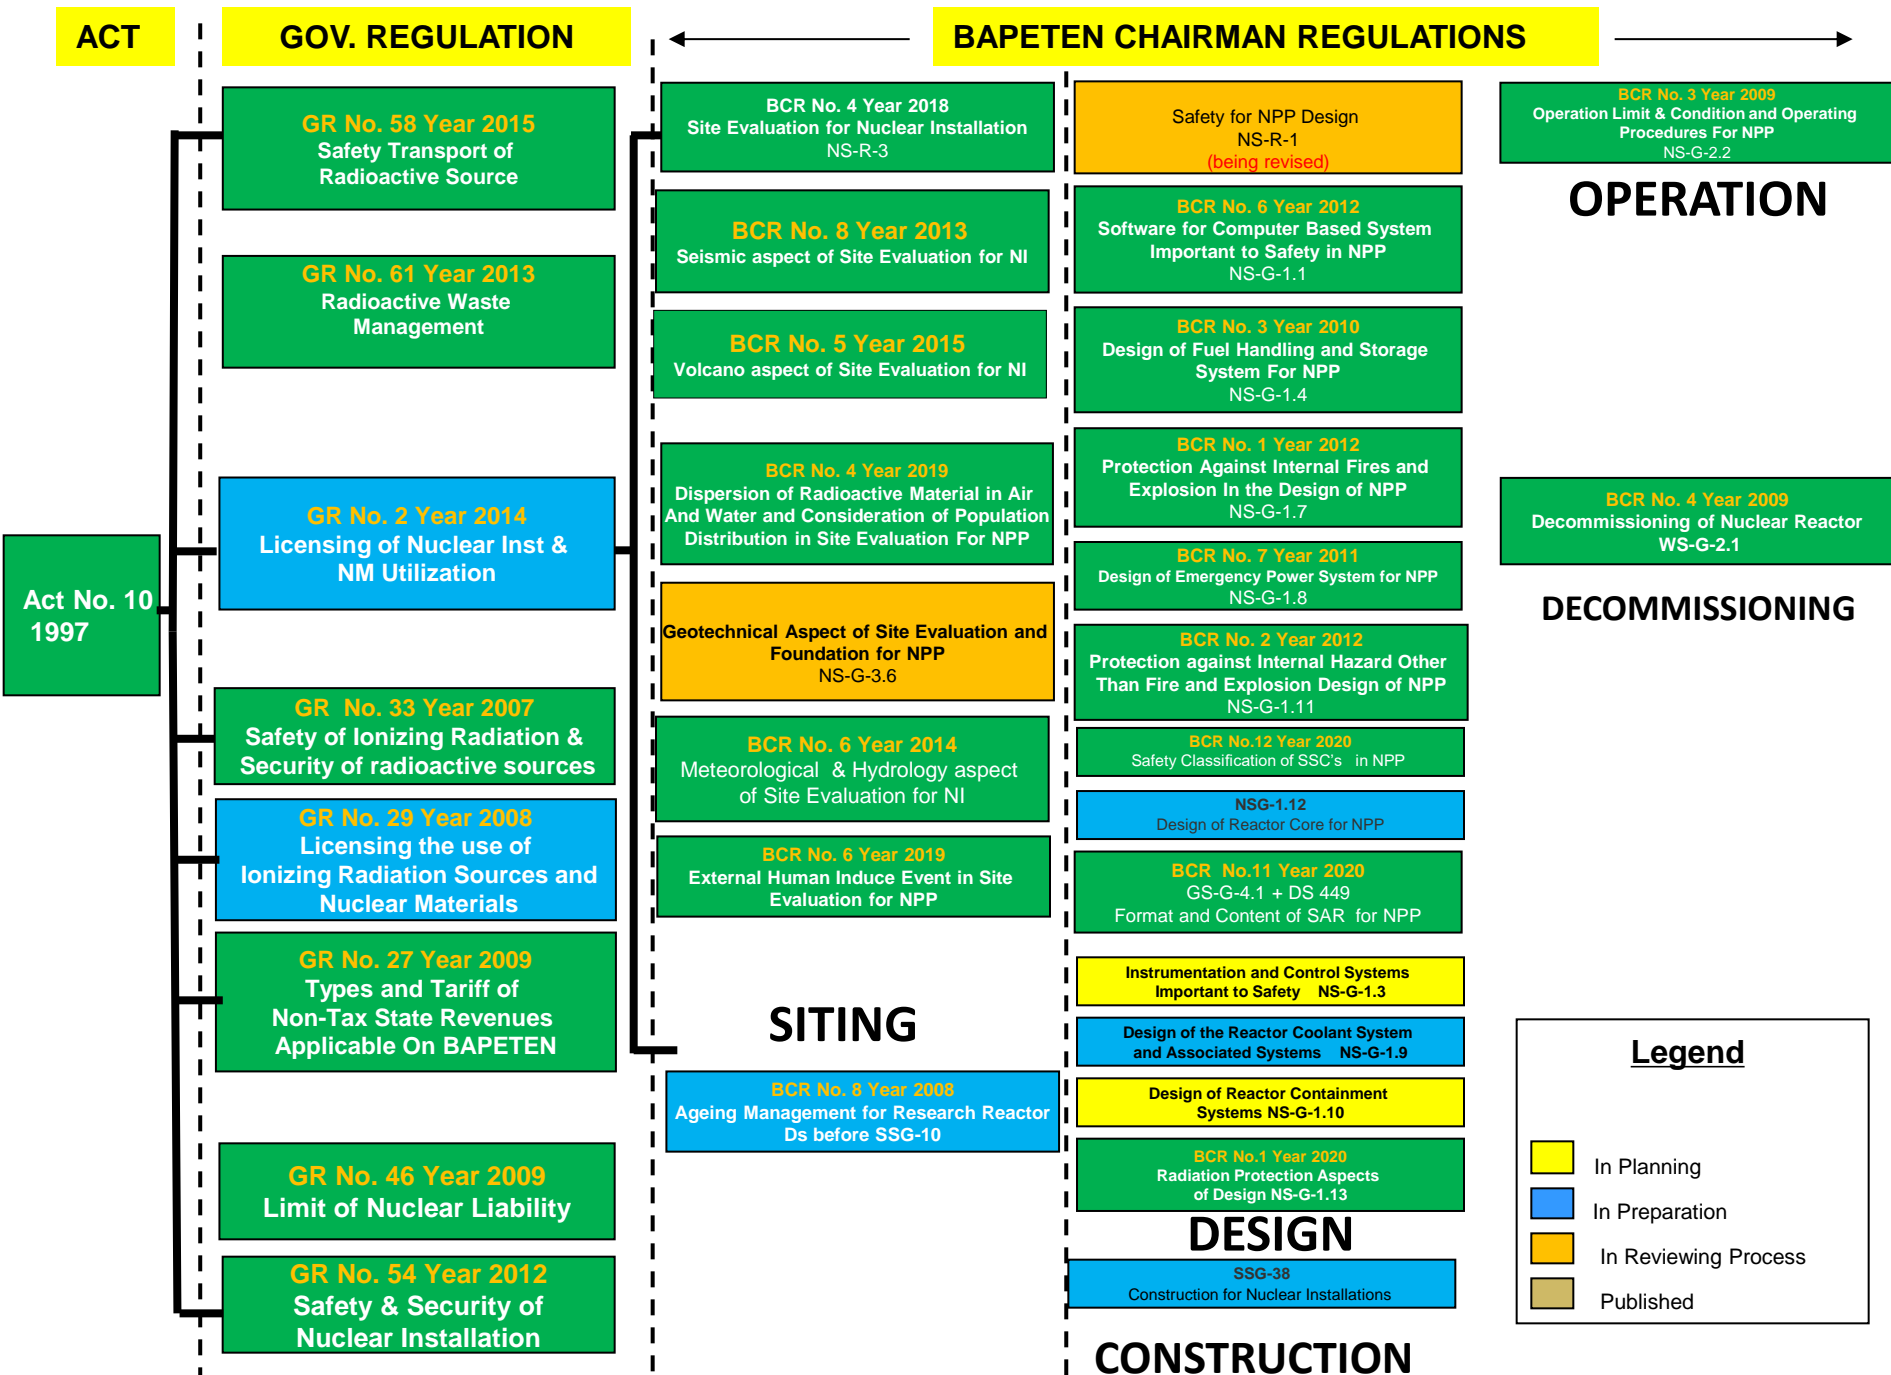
ACT

GOV. REGULATION

BAPETEN CHAIRMAN REGULATIONS

Act No. 10 1997

GR No. 58 Year 2015
Safety Transport of Radioactive Source

GR No. 61 Year 2013
Radioactive Waste Management

GR No. 2 Year 2014
Licensing of Nuclear Inst & NM Utilization

GR No. 33 Year 2007
Safety of Ionizing Radiation & Security of radioactive sources

GR No. 29 Year 2008
Licensing the use of Ionizing Radiation Sources and Nuclear Materials

GR No. 27 Year 2009
Types and Tariff of Non-Tax State Revenues Applicable On BAPETEN

GR No. 46 Year 2009
Limit of Nuclear Liability

GR No. 54 Year 2012
Safety & Security of Nuclear Installation

BCR No. 4 Year 2018
Site Evaluation for Nuclear Installation
NS-R-3

BCR No. 8 Year 2013
Seismic aspect of Site Evaluation for NI

BCR No. 5 Year 2015
Volcano aspect of Site Evaluation for NI

BCR No. 4 Year 2019
Dispersion of Radioactive Material in Air And Water and Consideration of Population Distribution in Site Evaluation For NPP

Geotechnical Aspect of Site Evaluation and Foundation for NPP
NS-G-3.6

BCR No. 6 Year 2014
Meteorological & Hydrology aspect of Site Evaluation for NI

BCR No. 6 Year 2019
External Human Induce Event in Site Evaluation for NPP

SITING

BCR No. 8 Year 2008
Ageing Management for Research Reactor Ds before SSG-10

Safety for NPP Design
NS-R-1
(being revised)

BCR No. 6 Year 2012
Software for Computer Based System Important to Safety in NPP
NS-G-1.1

BCR No. 3 Year 2010
Design of Fuel Handling and Storage System For NPP
NS-G-1.4

BCR No. 1 Year 2012
Protection Against Internal Fires and Explosion In the Design of NPP
NS-G-1.7

BCR No. 7 Year 2011
Design of Emergency Power System for NPP
NS-G-1.8

BCR No. 2 Year 2012
Protection against Internal Hazard Other Than Fire and Explosion Design of NPP
NS-G-1.11

BCR No.12 Year 2020
Safety Classification of SSC's in NPP

NSG-1.12
Design of Reactor Core for NPP

BCR No.11 Year 2020
GS-G-4.1 + DS 449
Format and Content of SAR for NPP

Instrumentation and Control Systems Important to Safety NS-G-1.3

Design of the Reactor Coolant System and Associated Systems NS-G-1.9

Design of Reactor Containment Systems NS-G-1.10

BCR No.1 Year 2020
Radiation Protection Aspects of Design NS-G-1.13

DESIGN

SSG-38
Construction for Nuclear Installations

CONSTRUCTION

BCR No. 3 Year 2009
Operation Limit & Condition and Operating Procedures For NPP
NS-G-2.2

OPERATION

BCR No. 4 Year 2009
Decommissioning of Nuclear Reactor
WS-G-2.1

DECOMMISSIONING

Legend
In Planning
In Preparation
In Reviewing Process
Published